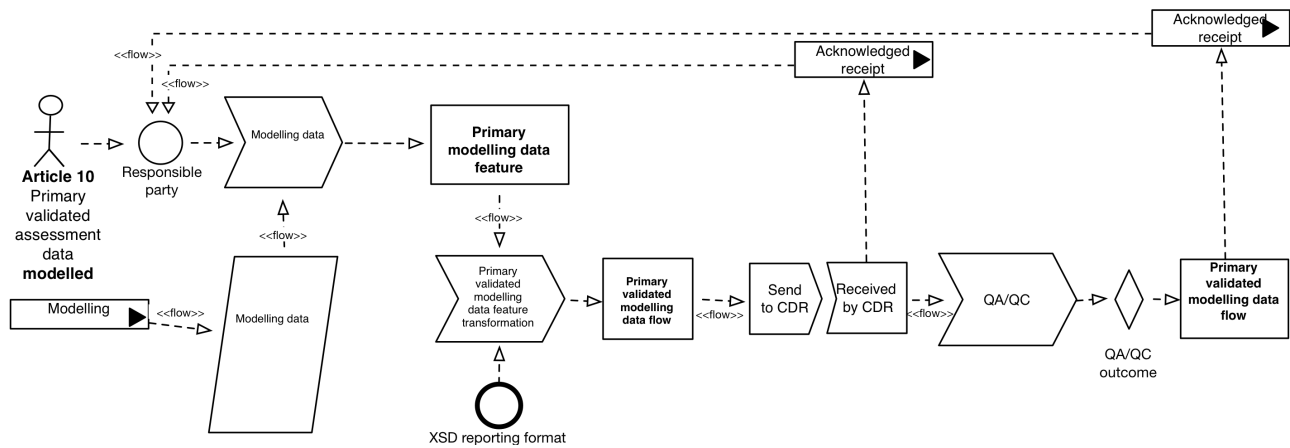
Acknowledged receipt

<<flow>>

<<flow>>

Acknowledged receipt

Article 10
Primary validated assessment data
modelled

Responsible party

Modelling data

Primary modelling data feature

<<flow>>

<<flow>>

Modelling

<<flow>>

Modelling data

Primary validated modelling data feature transformation

Primary validated modelling data flow

<<flow>>

Send to CDR

Received by CDR

<<flow>>

QA/QC

QA/QC outcome

Primary validated modelling data flow

XSD reporting format